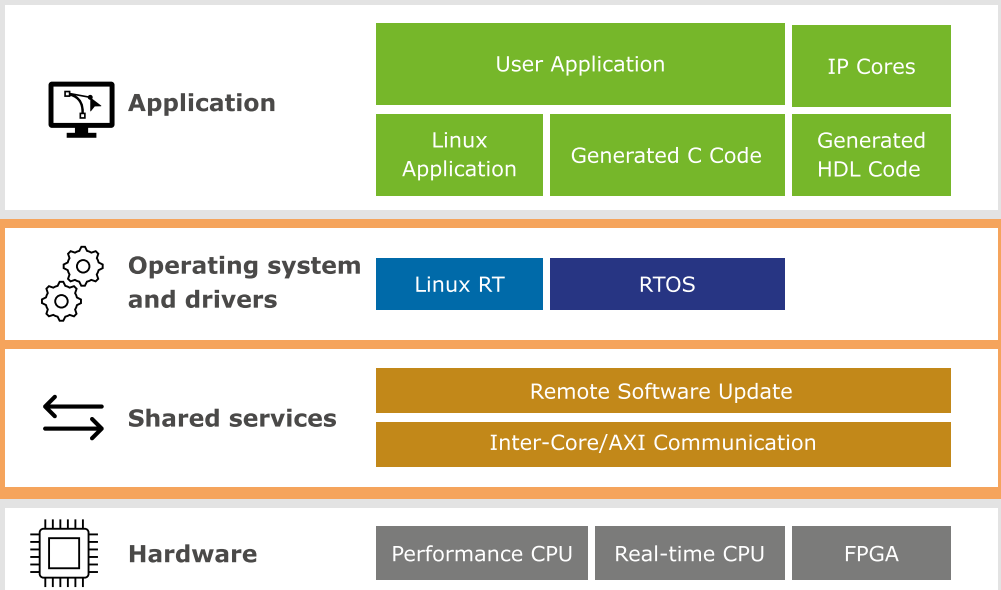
Application

User Application

IP Cores

Linux Application

Generated C Code

Generated HDL Code

Operating system and drivers

Linux RT

RTOS

Shared services

Remote Software Update

Inter-Core/AXI Communication

Hardware

Performance CPU

Real-time CPU

FPGA